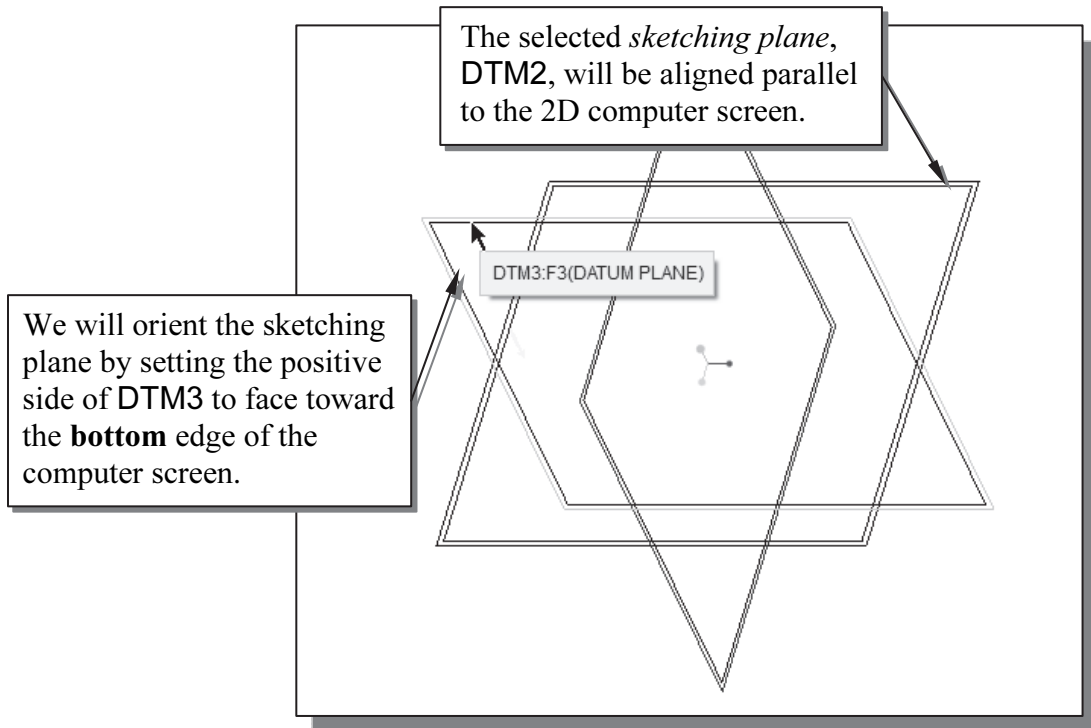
The selected *sketching plane*, DTM2, will be aligned parallel to the 2D computer screen.

DTM3:F3(DATUM PLANE)

We will orient the sketching plane by setting the positive side of DTM3 to face toward the **bottom** edge of the computer screen.